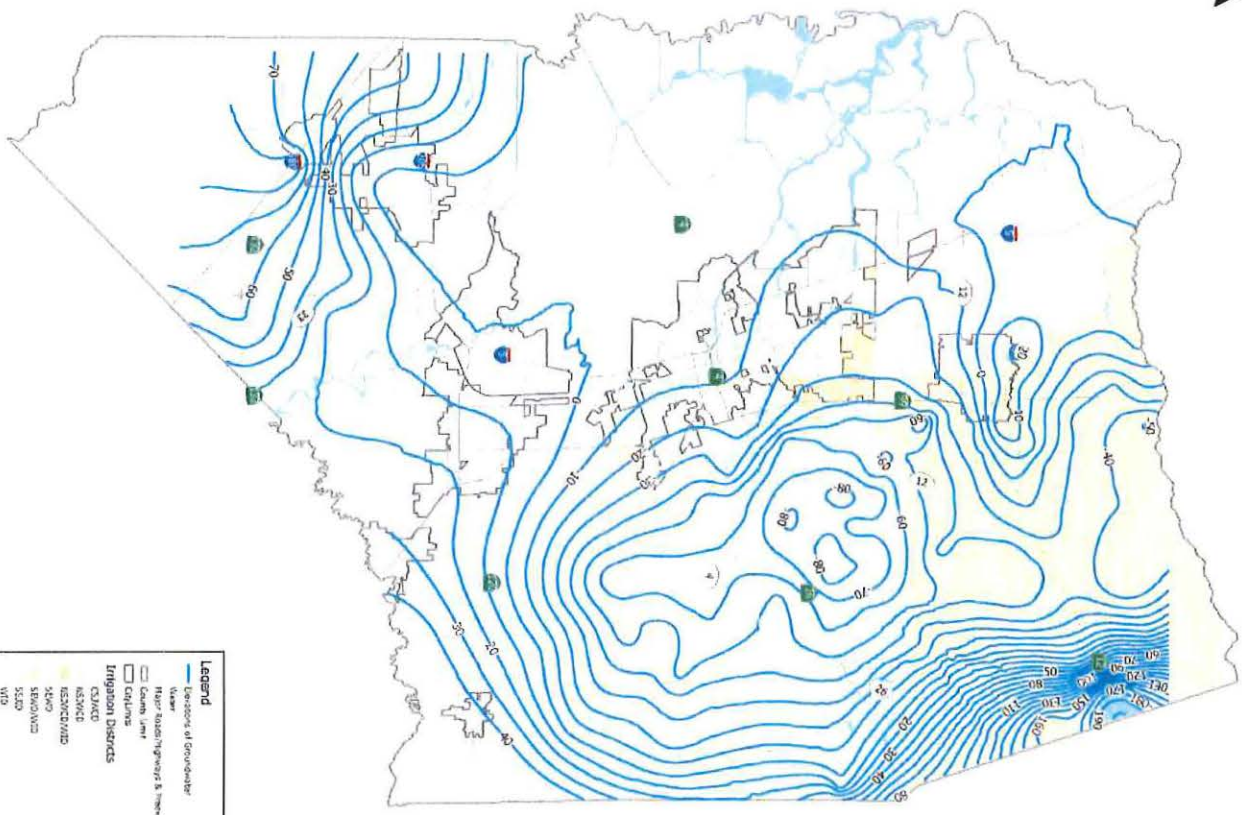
Legend
Elevations of Groundwater
Water
Major Roads/Highways & Tracks
County Lines
City Limits
Irrigation Districts
CSJWCD
RSJWCD
RSJWCD/WID
SEWD
SEWD/WID
SSJID
WID

-70
-40
-10
-50
-60
-22
0
-10
-20
-30
-60
-60
-80
-80
-80
-70
-12
-60
-12
-20
0
-10
-50
-40
-30
-20
-40
-20
-30
-40
-50
-50
-60
-70
-80
-90
-100
-110
-120
-130
-140
-150
-160
-170
-180
-190